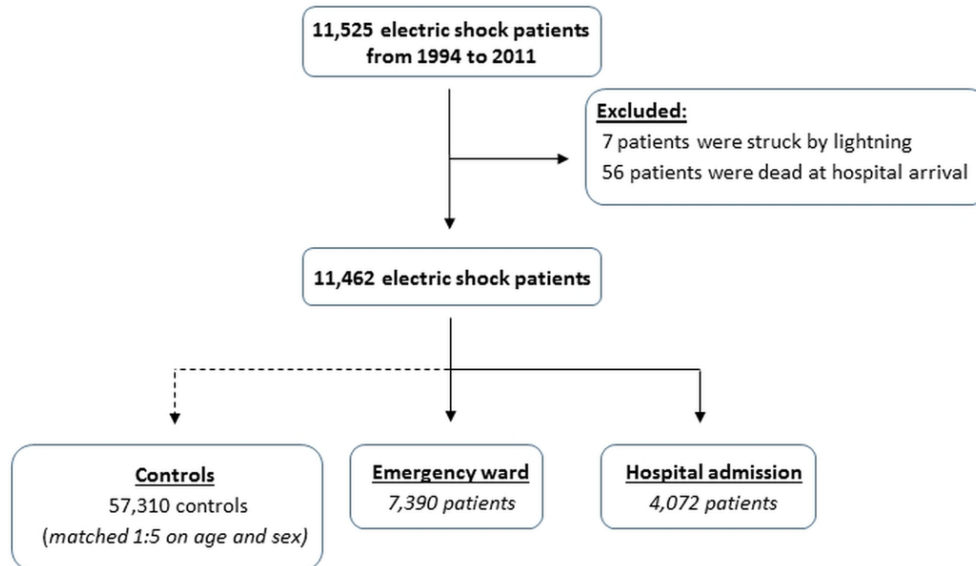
11,525 electric shock patients from 1994 to 2011

Excluded:
7 patients were struck by lightning
56 patients were dead at hospital arrival

11,462 electric shock patients

Controls
57,310 controls
(matched 1:5 on age and sex)

Emergency ward
7,390 patients

Hospital admission
4,072 patients